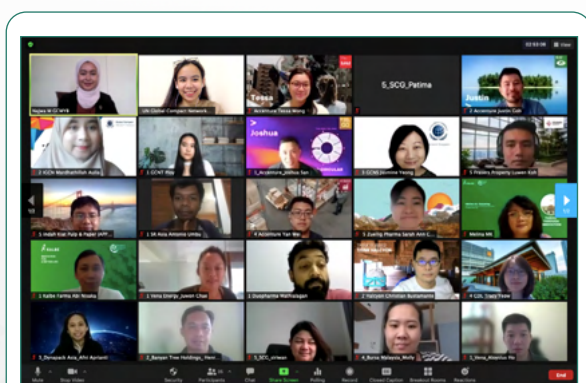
Najwa M GCNYB
UN Global Compact Network...
Tessa
Accenture Tessa Wong
5_SCG_Patima
Justin
2 Accenture Justin Goh
2 ICCN Mardhatillah Aulia
1 GCNT May
Joshua
3_Accenture_Joshua Tan
3 GCNS Jasmine Yeong
5 Frasers Property Luwen Koh
1 Indah Kiat Pulp & Paper (APP...
1 SK Asia Antonio Umali
4 Accenture Yan Wei
3 Zuellig Pharma Sarah Ann C...
Melina MK
1 Kalbe Farma Abi Nisaka
1 Hera Sianipu Juwon Chae
Deepkanta Mathiazagan
3 Fairyen Christian Buenaventura
4 CDL Tiang Feow
3_Dynapack_Asia_Afri Avrianti
2_Banyan Tree Holdings_ Heni...
3_SCG_orlean
4_Bursa Malaysia_Molly
1_Hong_Attention Ma
Mute
Stop Video
Security
Participants
Chat
Share Screen
Polling
Record
Closed Caption
Breakout Rooms
Reactions